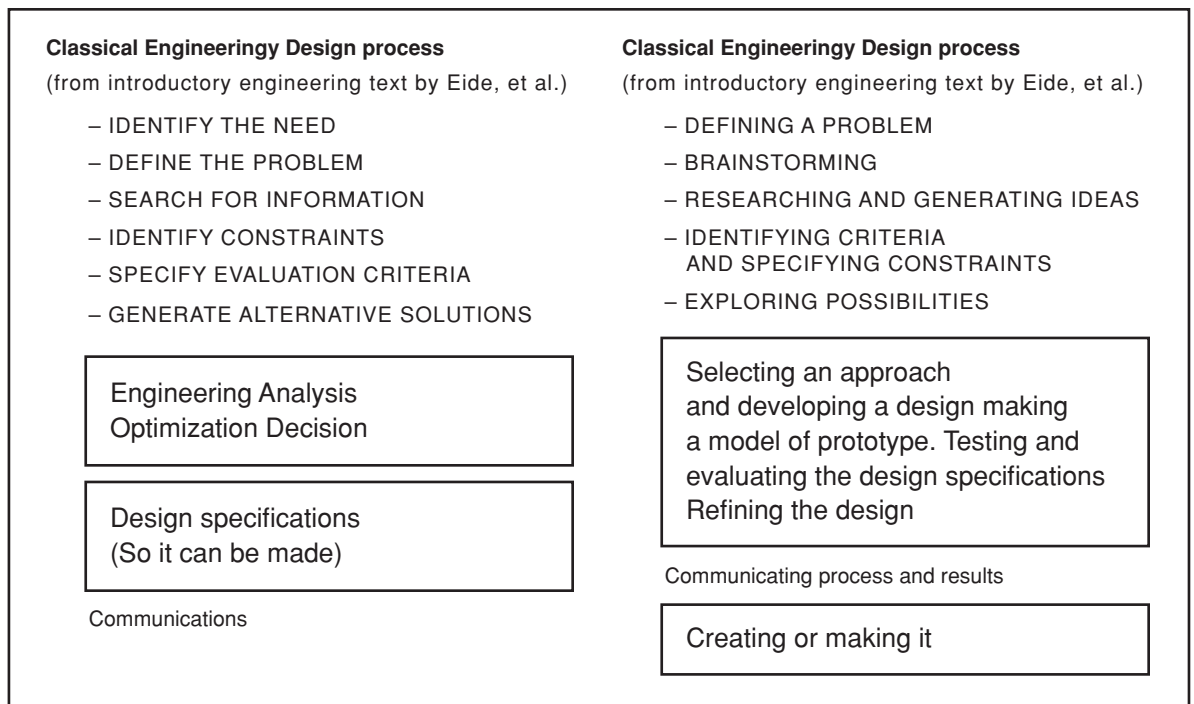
Classical Engineeringy Design process
(from introductory engineering text by Eide, et al.)

– IDENTIFY THE NEED
– DEFINE THE PROBLEM
– SEARCH FOR INFORMATION
– IDENTIFY CONSTRAINTS
– SPECIFY EVALUATION CRITERIA
– GENERATE ALTERNATIVE SOLUTIONS

Engineering Analysis
Optimization Decision

Design specifications
(So it can be made)

Communications

Classical Engineeringy Design process
(from introductory engineering text by Eide, et al.)

– DEFINING A PROBLEM
– BRAINSTORMING
– RESEARCHING AND GENERATING IDEAS
– IDENTIFYING CRITERIA AND SPECIFYING CONSTRAINTS
– EXPLORING POSSIBILITIES

Selecting an approach and developing a design making a model of prototype. Testing and evaluating the design specifications Refining the design

Communicating process and results

Creating or making it